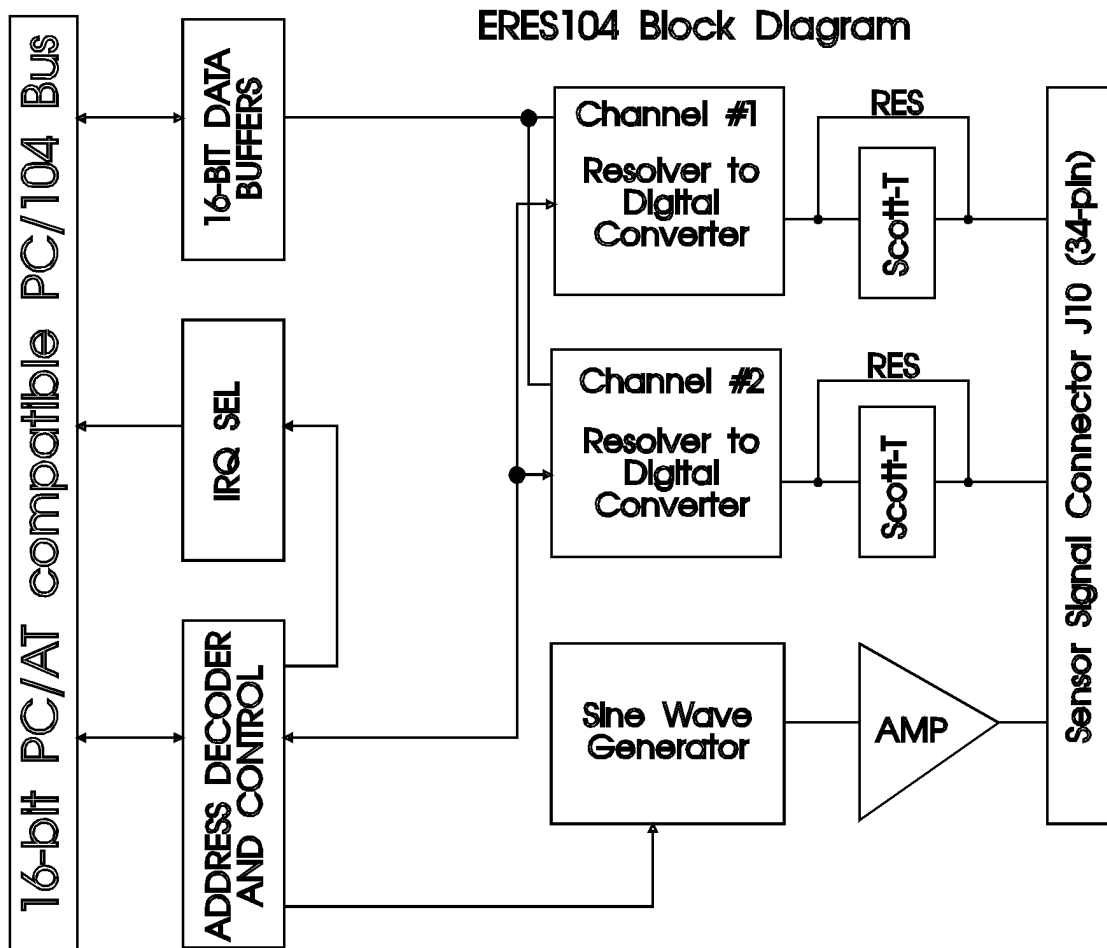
ERES104 Block Diagram

16-bit PC/AT compatible PC/104 Bus

16-BIT DATA BUFFERS

IRQ SEL

ADDRESS DECODER AND CONTROL

Channel #1

Resolver to Digital Converter

RES

Scott-T

Channel #2

Resolver to Digital Converter

RES

Scott-T

Sine Wave Generator

AMP

Sensor Signal Connector J10 (34-pin)